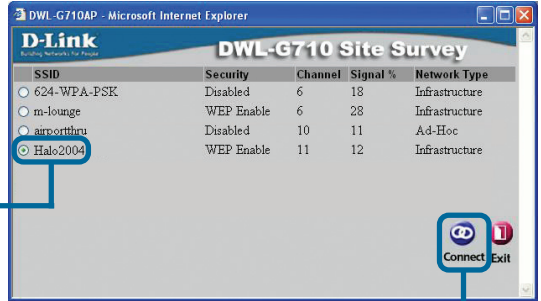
DWL-G710AP - Microsoft Internet Explorer

D-Link
Building Networks for People

DWL-G710 Site Survey

| SSID | Security | Channel | Signal % | Network Type |
|---|---|---|---|---|
| 624-WPA-PSK | Disabled | 6 | 18 | Infrastructure |
| m-lounge | WEP Enable | 6 | 28 | Infrastructure |
| airportthru | Disabled | 10 | 11 | Ad-Hoc |
| Halo2004 | WEP Enable | 11 | 12 | Infrastructure |

Connect
Exit